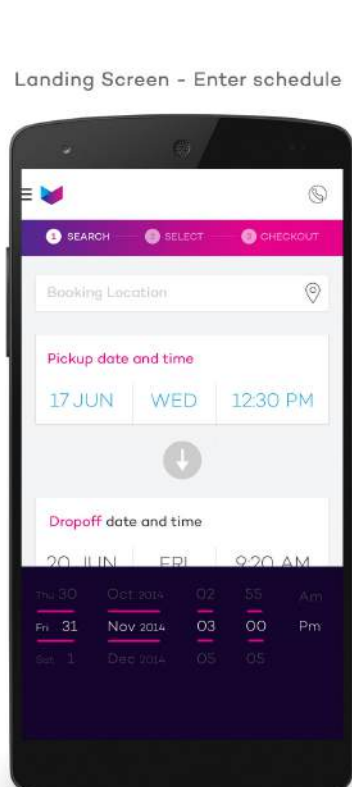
Landing Screen - Enter schedule

1 SEARCH
2 SELECT
3 CHECKOUT

Booking Location

Pickup date and time

| 17 JUN | WED | 12:30 PM |
|---|---|---|

Dropoff date and time

| 20 JUN | FRI | 9:20 AM |
|---|---|---|

| Thu 30 | Oct 2014 | 02 | 55 | Am |
|---|---|---|---|---|
| Fri 31 | Nov 2014 | 03 | 00 | Pm |
| Sat 1 | Dec 2014 | 05 | 05 | |